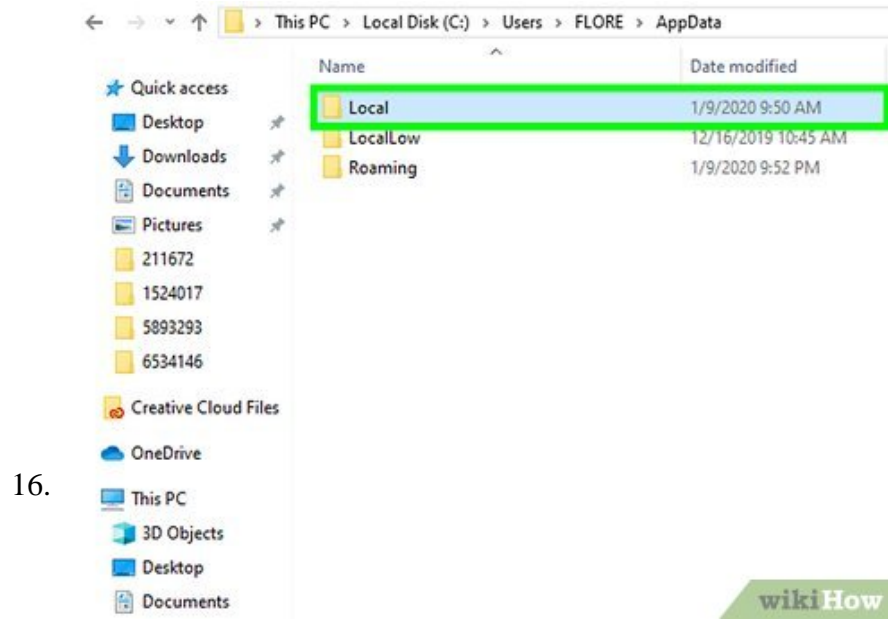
16.

> This PC > Local Disk (C:) > Users > FLORE > AppData

Quick access
Desktop
Downloads
Documents
Pictures
211672
1524017
5893293
6534146
Creative Cloud Files
OneDrive
This PC
3D Objects
Desktop
Documents

| Name | Date modified |
|---|---|
| Local | 1/9/2020 9:50 AM |
| LocalLow | 12/16/2019 10:45 AM |
| Roaming | 1/9/2020 9:52 PM |

wikiHow